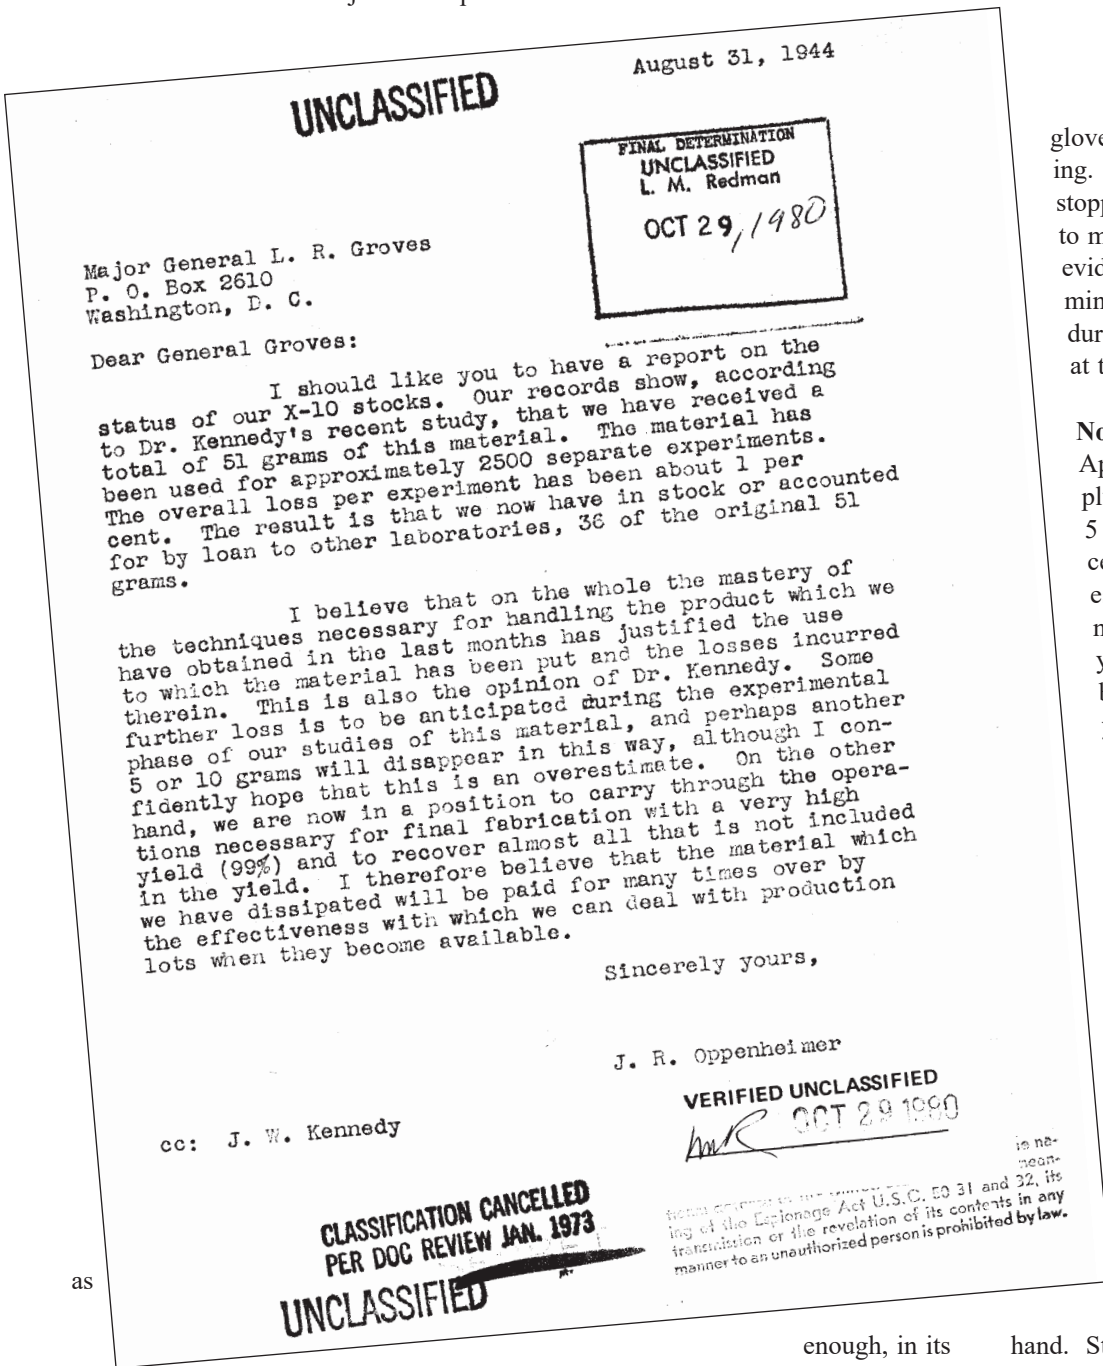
August 31, 1944

UNCLASSIFIED

FINAL DETERMINATION
UNCLASSIFIED
L. M. Redman
OCT 29, 1980

Major General L. R. Groves
P. O. Box 2610
Washington, D. C.

Dear General Groves:

I should like you to have a report on the status of our X-10 stocks. Our records show, according to Dr. Kennedy's recent study, that we have received a total of 51 grams of this material. The material has been used for approximately 2500 separate experiments. The overall loss per experiment has been about 1 per cent. The result is that we now have in stock or accounted for by loan to other laboratories, 36 of the original 51 grams.

I believe that on the whole the mastery of the techniques necessary for handling the product which we have obtained in the last months has justified the use to which the material has been put and the losses incurred therein. This is also the opinion of Dr. Kennedy. Some further loss is to be anticipated during the experimental phase of our studies of this material, and perhaps another 5 or 10 grams will disappear in this way, although I confidently hope that this is an overestimate. On the other hand, we are now in a position to carry through the operations necessary for final fabrication with a very high yield (99%) and to recover almost all that is not included in the yield. I therefore believe that the material which we have dissipated will be paid for many times over by the effectiveness with which we can deal with production lots when they become available.

Sincerely yours,

J. R. Oppenheimer

VERIFIED UNCLASSIFIED
OCT 29 1980

cc: J. W. Kennedy

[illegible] is na- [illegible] mean- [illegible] Espionage Act U.S.C. 50 31 and 32, its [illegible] of the revelation of its contents in any transmission or the revelation of its contents in any manner to an unauthorized person is prohibited by law.

CLASSIFICATION CANCELLED
PER DOC REVIEW JAN. 1973

UNCLASSIFIED

glove
ing.
stopp
to m
evid
min
dur
at t

No
Ap
pl
5
c
e
n
y
l

as

enough, in its

hand. S